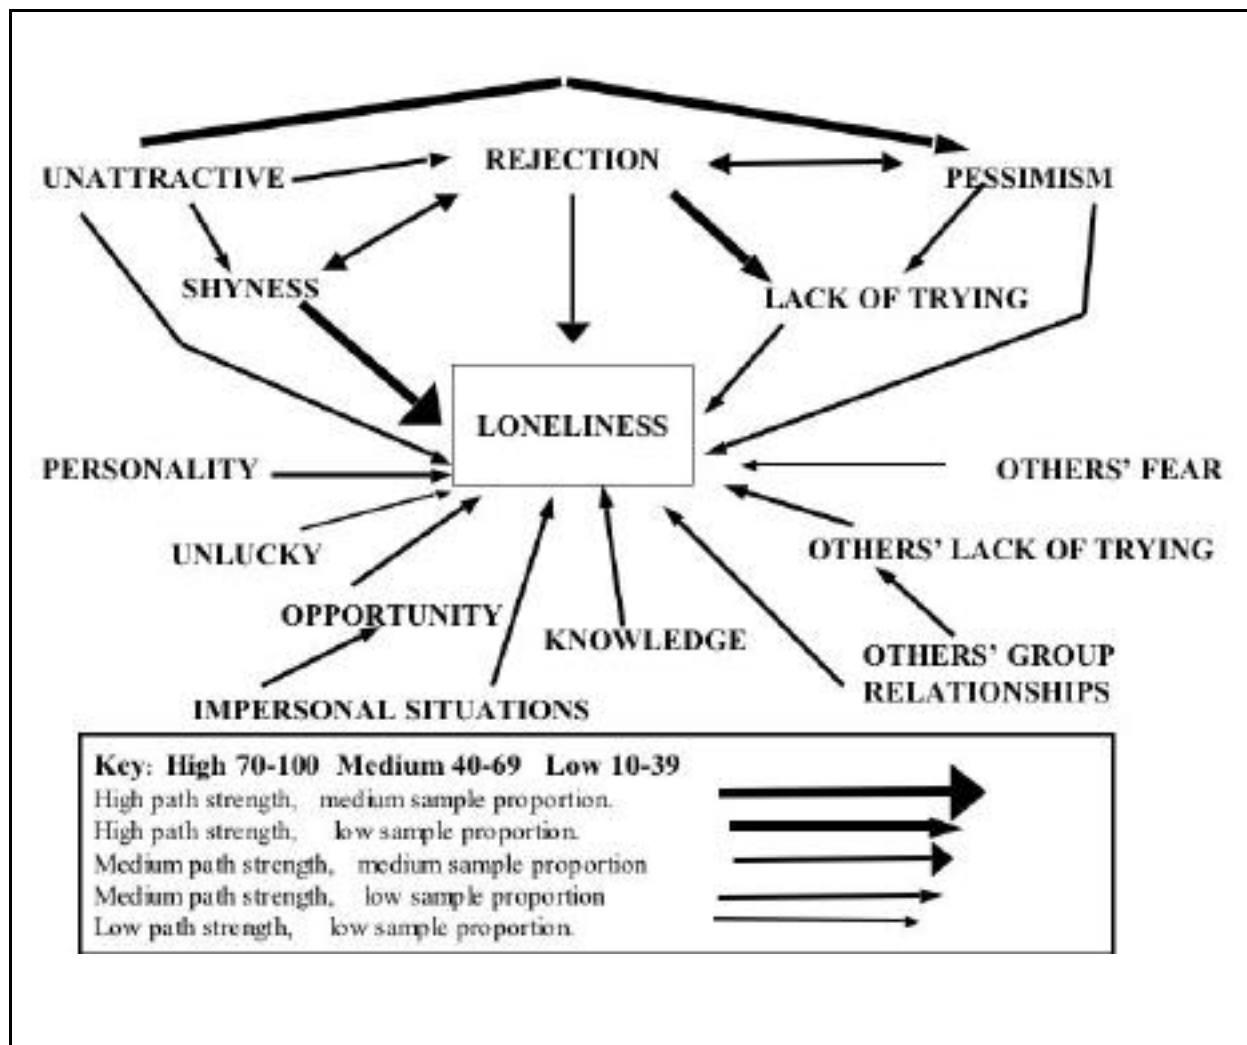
UNATTRACTIVE

REJECTION

PESSIMISM

SHYNESS

LACK OF TRYING

LONELINESS

PERSONALITY

OTHERS' FEAR

UNLUCKY

OTHERS' LACK OF TRYING

OPPORTUNITY

KNOWLEDGE

OTHERS' GROUP RELATIONSHIPS

IMPERSONAL SITUATIONS

Key: High 70-100 Medium 40-69 Low 10-39
High path strength, medium sample proportion.
High path strength, low sample proportion.
Medium path strength, medium sample proportion
Medium path strength, low sample proportion
Low path strength, low sample proportion.